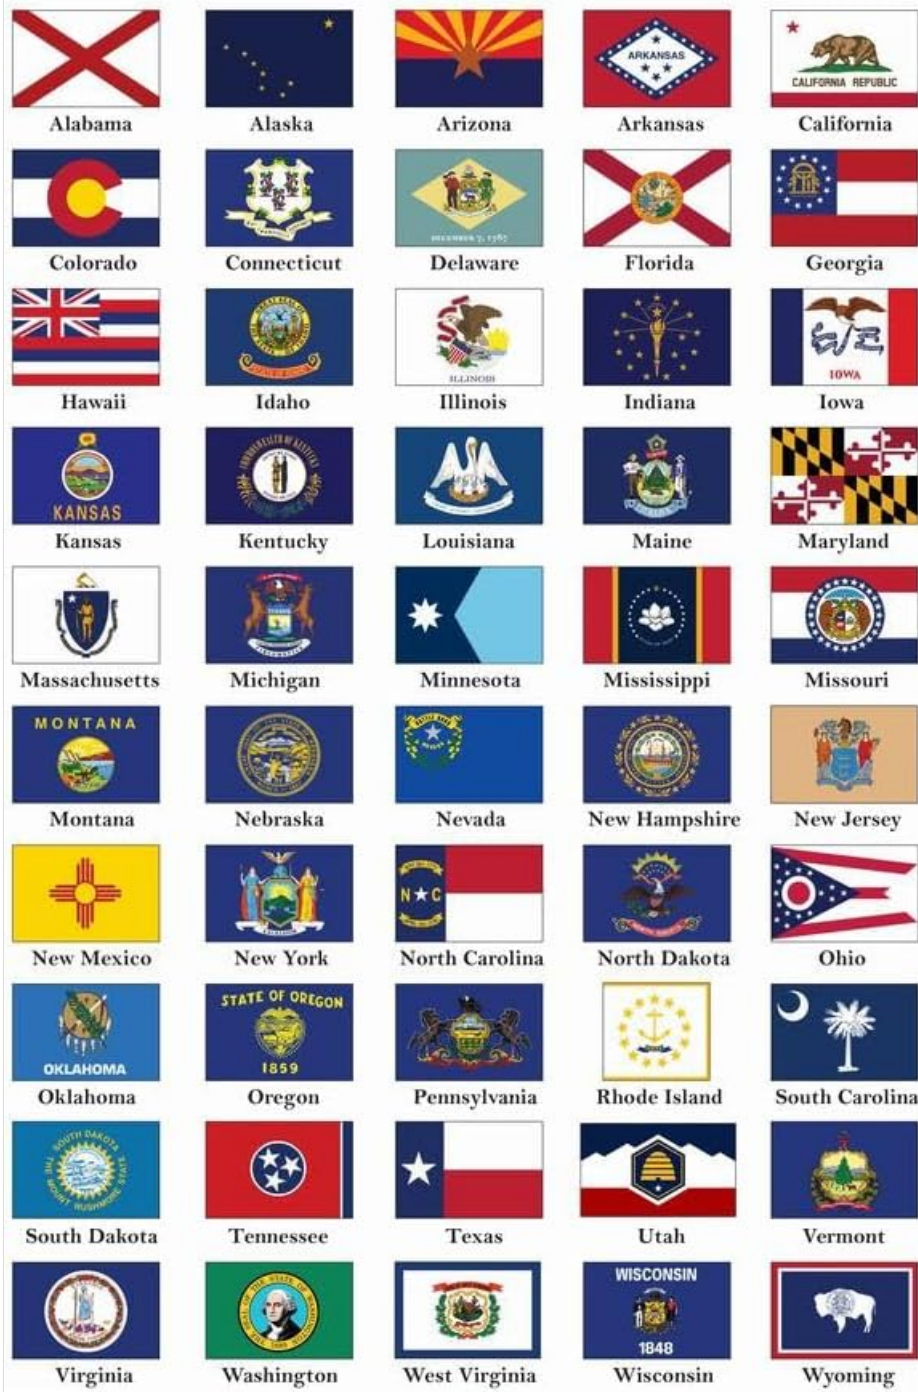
ARKANSAS
CALIFORNIA REPUBLIC

Alabama Alaska Arizona Arkansas California

Colorado Connecticut Delaware Florida Georgia

IOWA

Hawaii Idaho Illinois Indiana Iowa

KANSAS

Kansas Kentucky Louisiana Maine Maryland

Massachusetts Michigan Minnesota Mississippi Missouri

MONTANA

Montana Nebraska Nevada New Hampshire New Jersey

N★C

New Mexico New York North Carolina North Dakota Ohio

OKLAHOMA
STATE OF OREGON
1859

Oklahoma Oregon Pennsylvania Rhode Island South Carolina

South Dakota Tennessee Texas Utah Vermont

WISCONSIN
1848

Virginia Washington West Virginia Wisconsin Wyoming